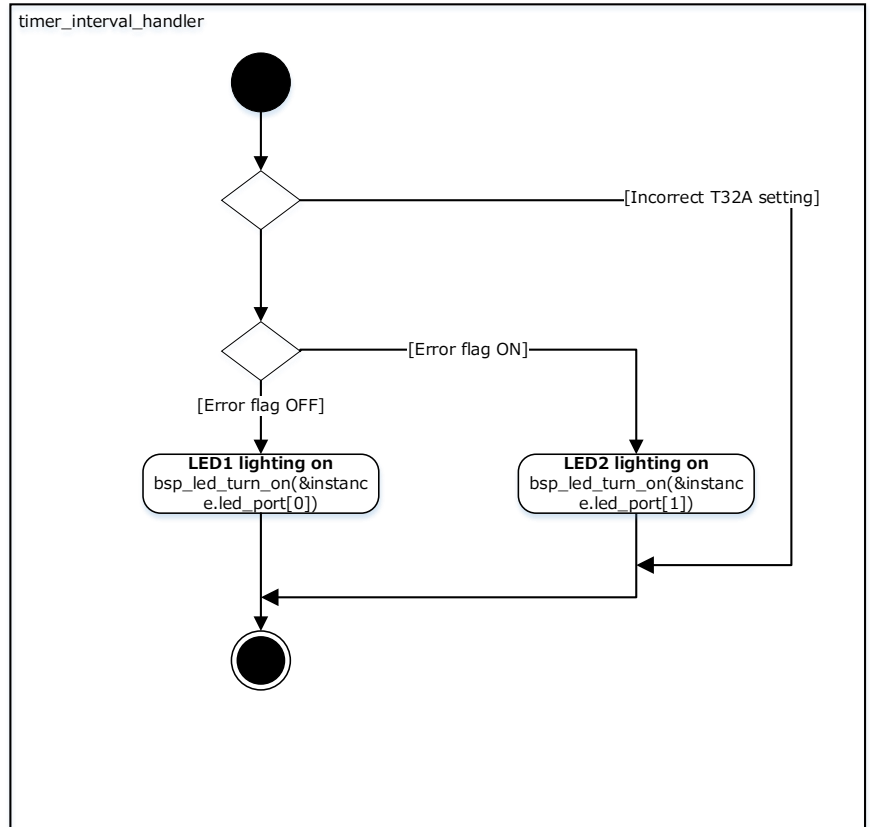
timer_interval_handler

[Incorrect T32A setting]

[Error flag ON]

[Error flag OFF]

**LED1 lighting on**
bsp_led_turn_on(&instance.led_port[0])

**LED2 lighting on**
bsp_led_turn_on(&instance.led_port[1])